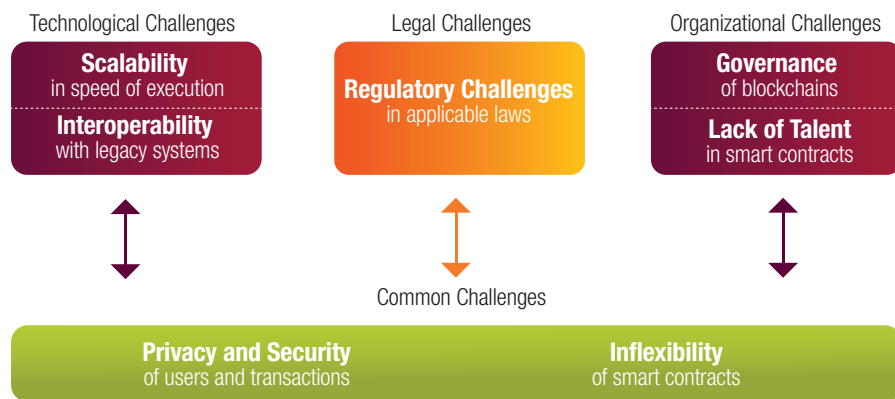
Technological Challenges

Scalability
in speed of execution

Interoperability
with legacy systems

Legal Challenges

Regulatory Challenges
in applicable laws

Organizational Challenges

Governance
of blockchains

Lack of Talent
in smart contracts

Common Challenges

Privacy and Security
of users and transactions

Inflexibility
of smart contracts